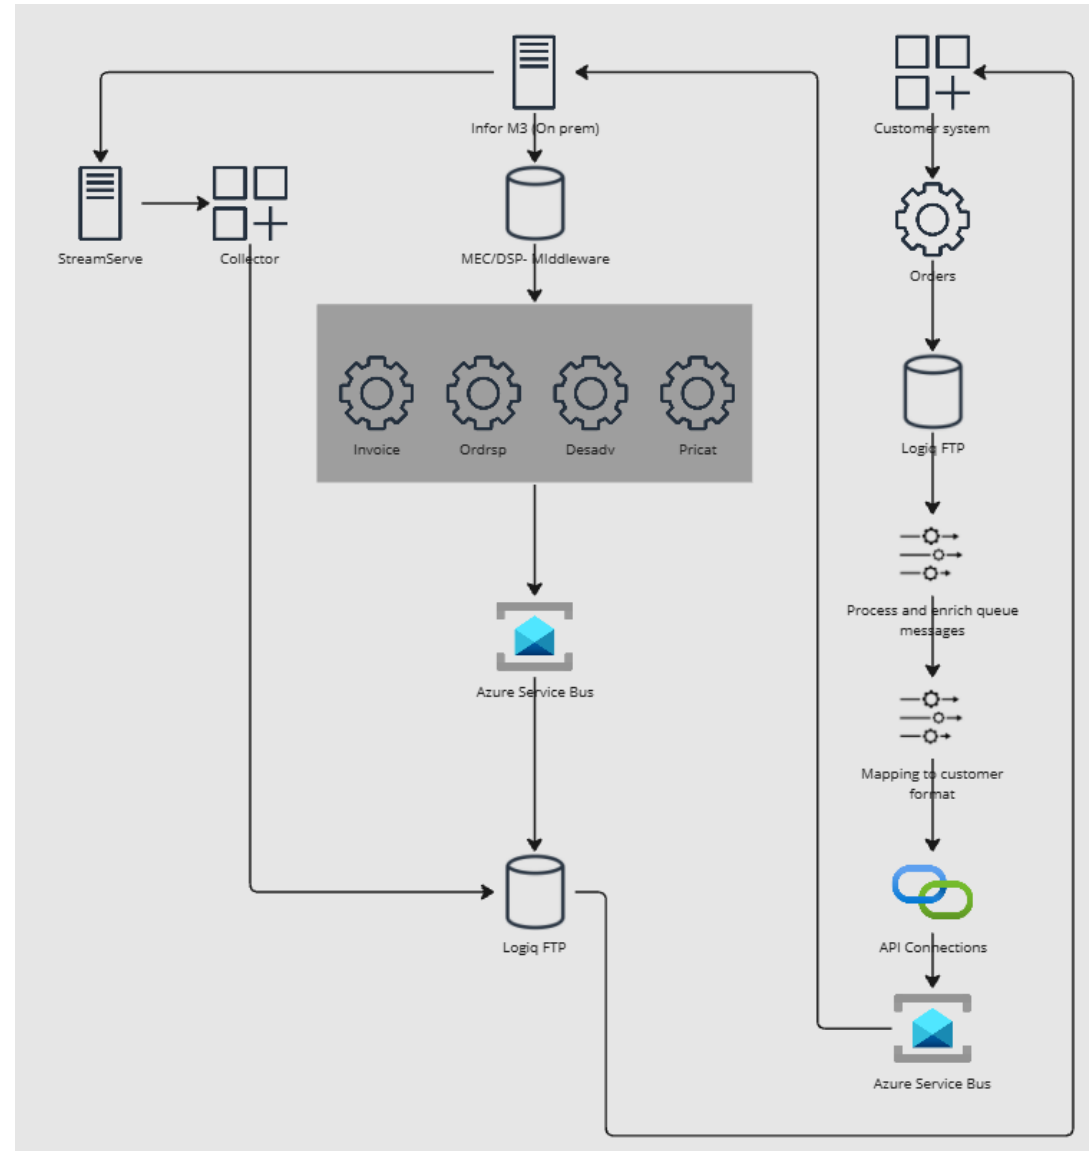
Infor M3 (On prem)

Customer system

StreamServe

Collector

MEC/DSP- Middleware

Orders

Invoice

Ordrsp

Desadv

Pricat

Logiq FTP

Process and enrich queue messages

Azure Service Bus

Mapping to customer format

Logiq FTP

API Connections

Azure Service Bus